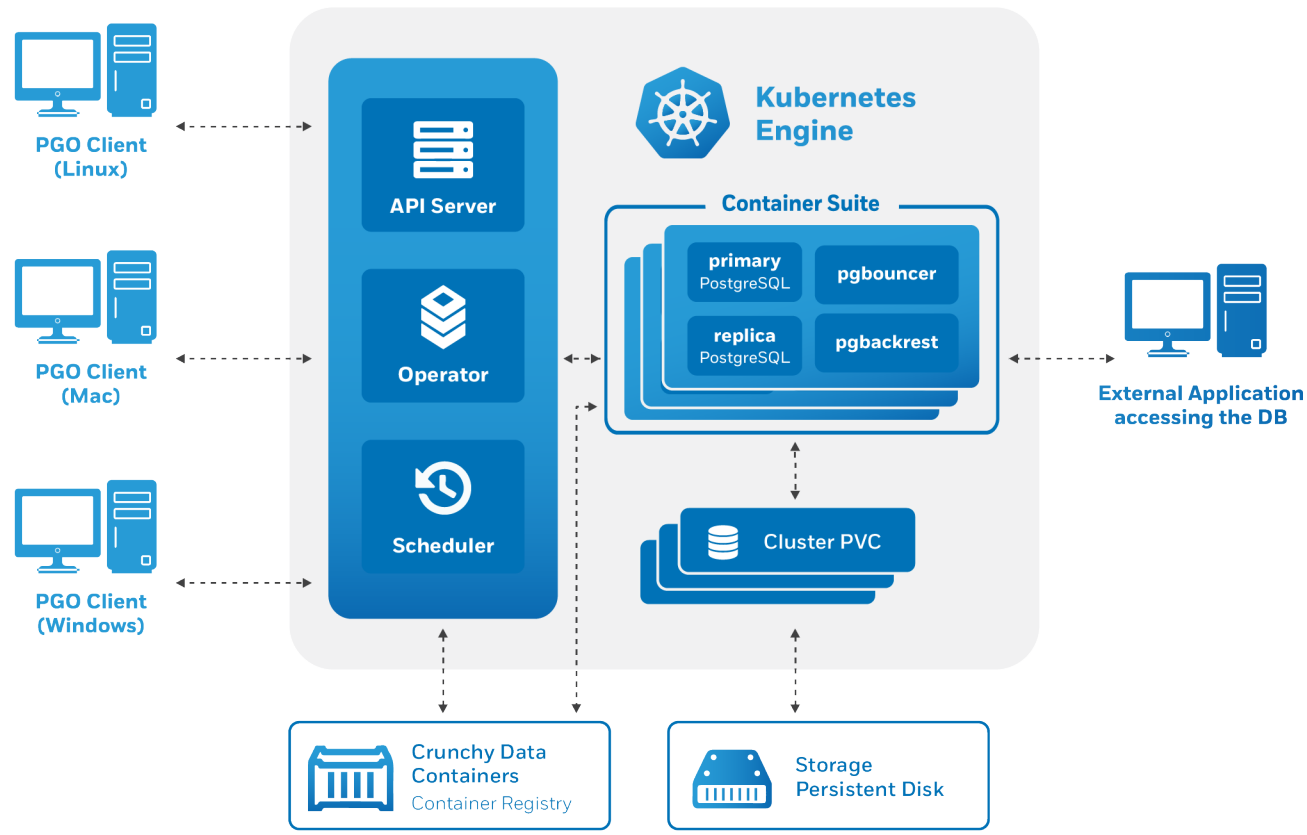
PGO Client (Linux)

PGO Client (Mac)

PGO Client (Windows)

API Server

Operator

Scheduler

Kubernetes Engine

Container Suite

primary
PostgreSQL

pgbouncer

replica
PostgreSQL

pgbackrest

Cluster PVC

External Application accessing the DB

Crunchy Data Containers
Container Registry

Storage Persistent Disk